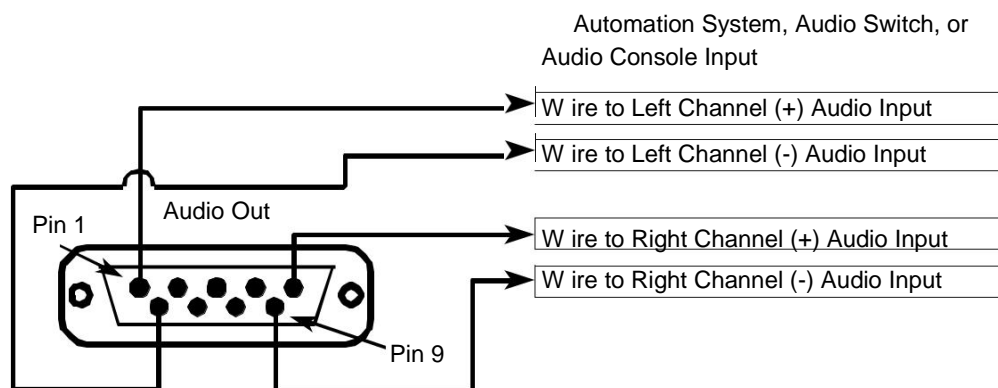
Automation System, Audio Switch, or Audio Console Input

W ire to Left Channel (+) Audio Input

W ire to Left Channel (-) Audio Input

Audio Out

Pin 1

W ire to Right Channel (+) Audio Input

W ire to Right Channel (-) Audio Input

Pin 9